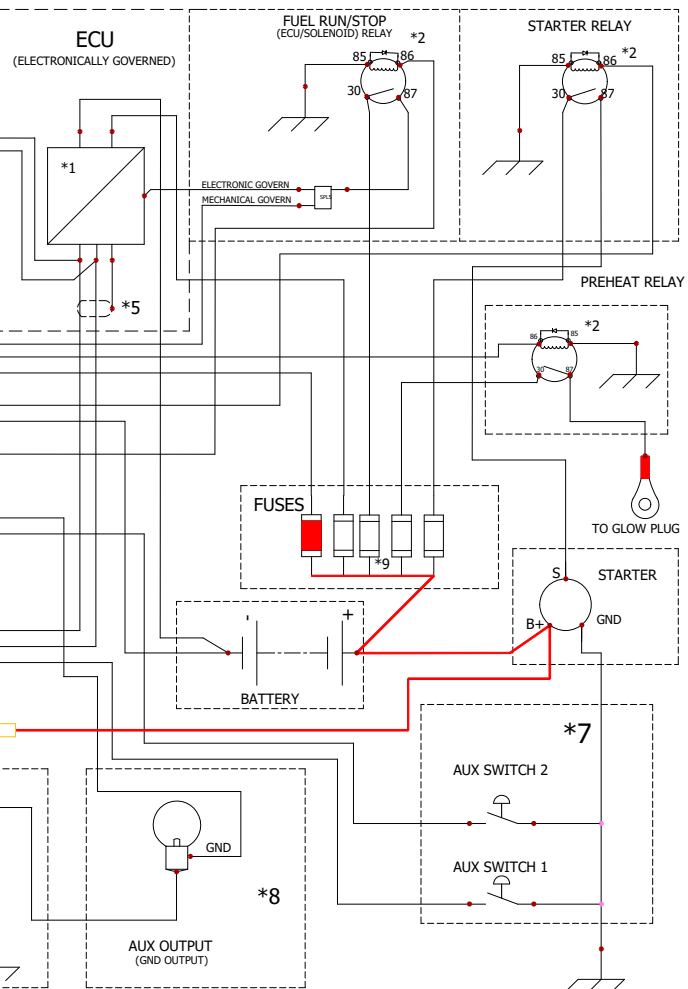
ECU
(ELECTRONICALLY GOVERNED)

*1

*5

FUEL RUN/STOP
(ECU/SOLENOID) RELAY

*2

85 86

30 87

ELECTRONIC GOVERN

MECHANICAL GOVERN

SPLS

STARTER RELAY

*2

85 86

30 87

PREHEAT RELAY

86 85

*2

30 87

TO GLOW PLUG

FUSES

*9

S

STARTER

B+

GND

-

+

BATTERY

*7

AUX SWITCH 2

AUX SWITCH 1

GND

*8

AUX OUTPUT
(GND OUTPUT)